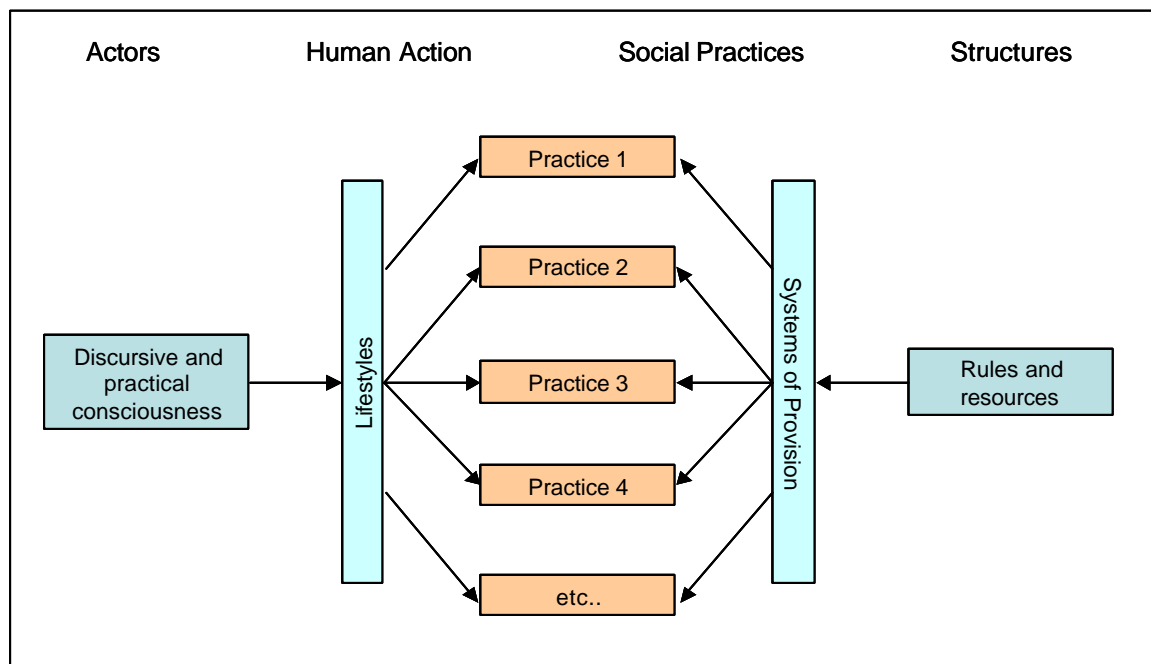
Actors

Human Action

Social Practices

Structures

Discursive and practical consciousness

Lifestyles

Practice 1

Practice 2

Practice 3

Practice 4

etc..

Systems of Provision

Rules and resources